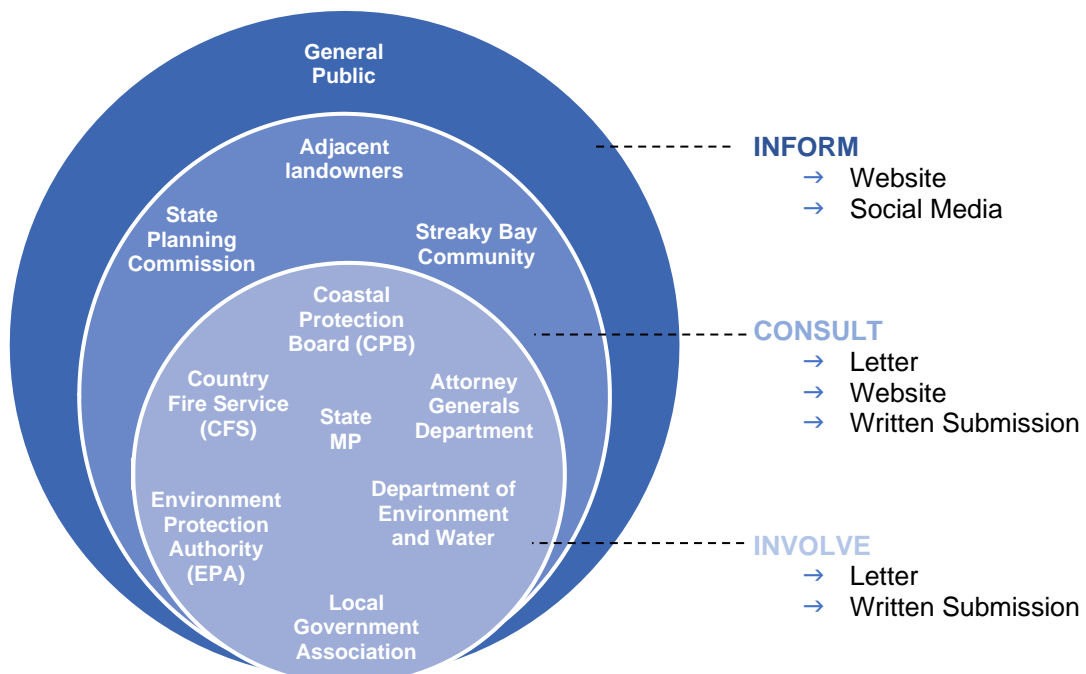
General Public

Adjacent landowners

State Planning Commission

Streaky Bay Community

Coastal Protection Board (CPB)

Country Fire Service (CFS)

State MP

Attorney Generals Department

Environment Protection Authority (EPA)

Department of Environment and Water

Local Government Association

INFORM
→ Website
→ Social Media

CONSULT
→ Letter
→ Website
→ Written Submission

INVOLVE
→ Letter
→ Written Submission